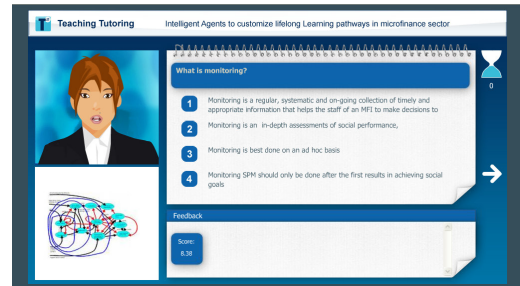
Teaching Tutoring

Intelligent Agents to customize lifelong Learning pathways in microfinance sector

What is monitoring?

0

1 Monitoring is a regular, systematic and on-going collection of timely and appropriate information that helps the staff of an MFI to make decisions to

2 Monitoring is an in-depth assessments of social performance,

3 Monitoring is best done on an ad hoc basis

4 Monitoring SPM should only be done after the first results in achieving social goals

Feedback

Score:
8.38